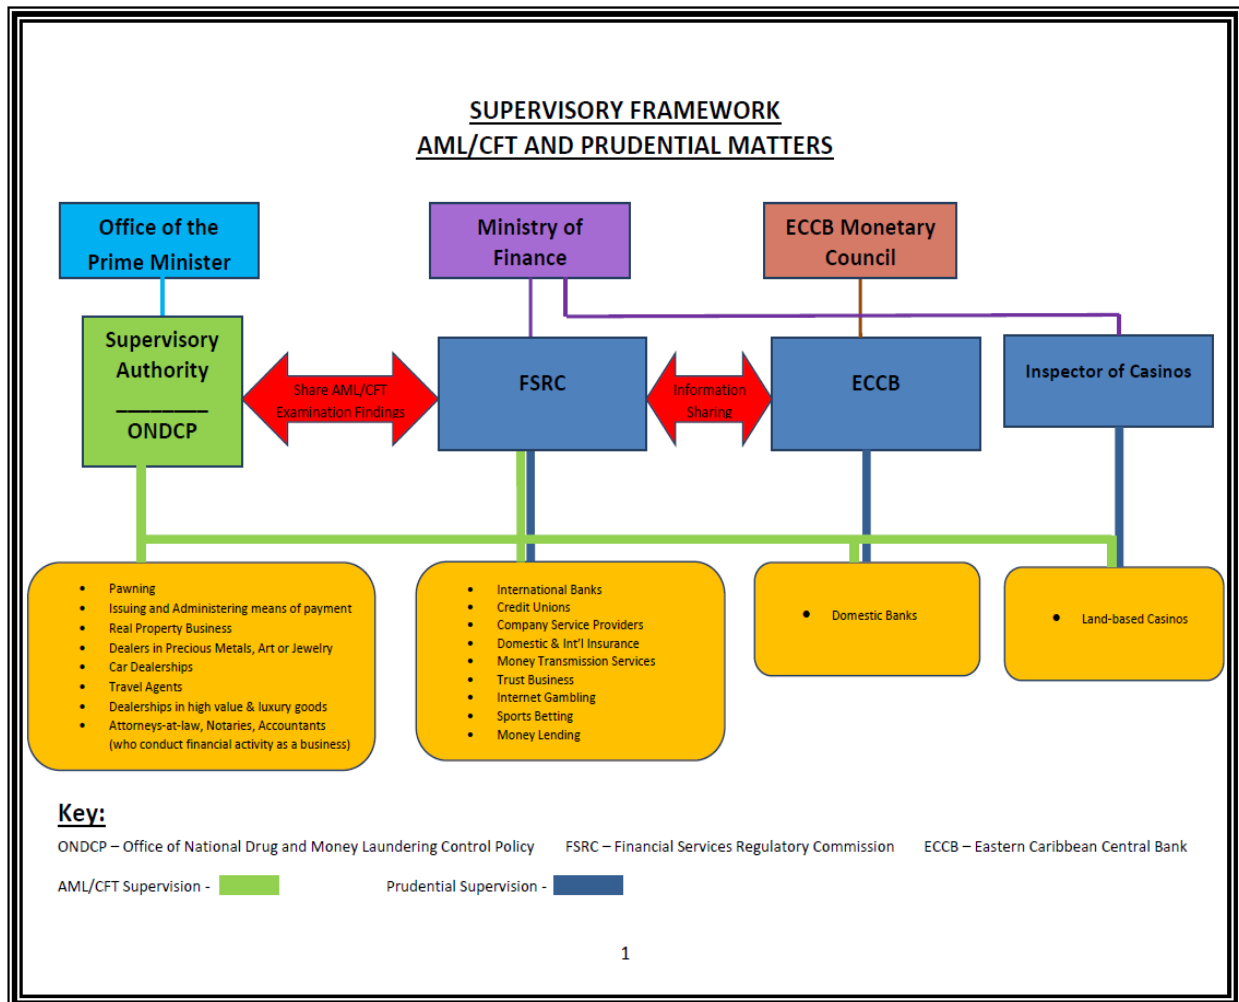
SUPERVISORY FRAMEWORK
AML/CFT AND PRUDENTIAL MATTERS

Office of the Prime Minister

Ministry of Finance

ECCB Monetary Council

Supervisory Authority
________
ONDCP

Share AML/CFT Examination Findings

FSRC

Information Sharing

ECCB

Inspector of Casinos

- Pawning
- Issuing and Administering means of payment
- Real Property Business
- Dealers in Precious Metals, Art or Jewelry
- Car Dealerships
- Travel Agents
- Dealerships in high value & luxury goods
- Attorneys-at-law, Notaries, Accountants (who conduct financial activity as a business)

- International Banks
- Credit Unions
- Company Service Providers
- Domestic & Int'l Insurance
- Money Transmission Services
- Trust Business
- Internet Gambling
- Sports Betting
- Money Lending

- Domestic Banks

- Land-based Casinos

Key:
ONDCP – Office of National Drug and Money Laundering Control Policy FSRC – Financial Services Regulatory Commission ECCB – Eastern Caribbean Central Bank

AML/CFT Supervision - Prudential Supervision -

1